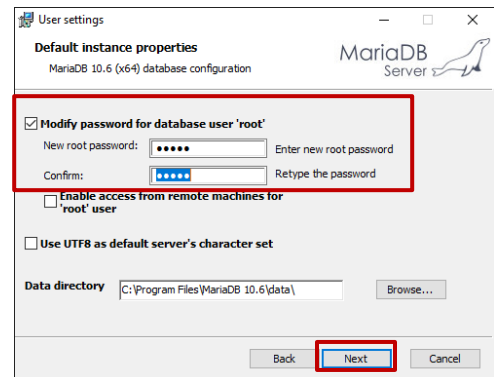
User settings

Default instance properties

MariaDB 10.6 (x64) database configuration

MariaDB Server

Modify password for database user 'root'

New root password: ●●●●● Enter new root password

Confirm: ●●●●● Retype the password

Enable access from remote machines for 'root' user

Use UTF8 as default server's character set

Data directory C:\Program Files\MariaDB 10.6\data\ Browse...

Back Next Cancel